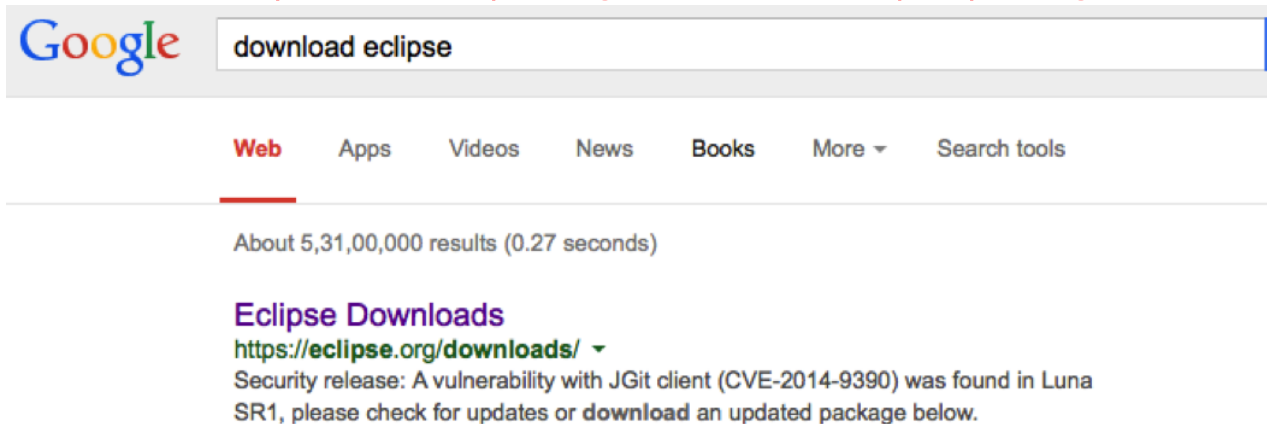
Google

download eclipse

Web Apps Videos News Books More Search tools

About 5,31,00,000 results (0.27 seconds)

Eclipse Downloads
https://eclipse.org/downloads/
Security release: A vulnerability with JGit client (CVE-2014-9390) was found in Luna SR1, please check for updates or download an updated package below.